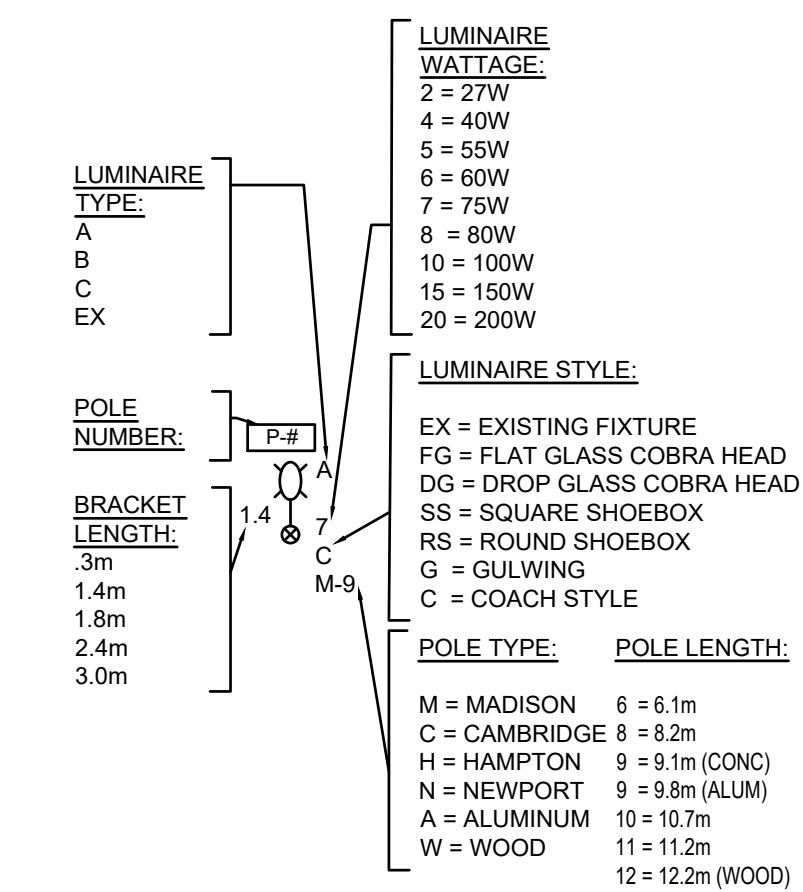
LUMINAIRE WATTAGE:
2 = 27W
4 = 40W
5 = 55W
6 = 60W
7 = 75W
8 = 80W
10 = 100W
15 = 150W
20 = 200W

LUMINAIRE TYPE:
A
B
C
EX

POLE NUMBER:
P-#

BRACKET LENGTH:
.3m
1.4m
1.8m
2.4m
3.0m

1.4
A
7
C
M-9

LUMINAIRE STYLE:

EX = EXISTING FIXTURE
FG = FLAT GLASS COBRA HEAD
DG = DROP GLASS COBRA HEAD
SS = SQUARE SHOEBOX
RS = ROUND SHOEBOX
G = GULWING
C = COACH STYLE

| POLE TYPE: | POLE LENGTH: |
|---|---|
| M = MADISON | 6 = 6.1m |
| C = CAMBRIDGE | 8 = 8.2m |
| H = HAMPTON | 9 = 9.1m (CONC) |
| N = NEWPORT | 9 = 9.8m (ALUM) |
| A = ALUMINUM | 10 = 10.7m |
| W = WOOD | 11 = 11.2m |
| | 12 = 12.2m (WOOD) |